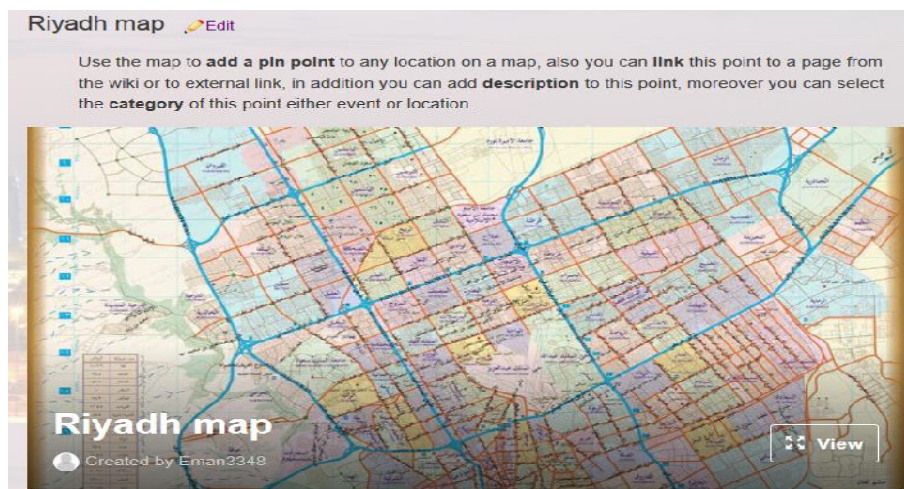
Riyadh map Edit

Use the map to **add a pin point** to any location on a map, also you can **link** this point to a page from the wiki or to external link, in addition you can add **description** to this point, moreover you can select the **category** of this point either event or location

Riyadh map

Created by Eman3348

View